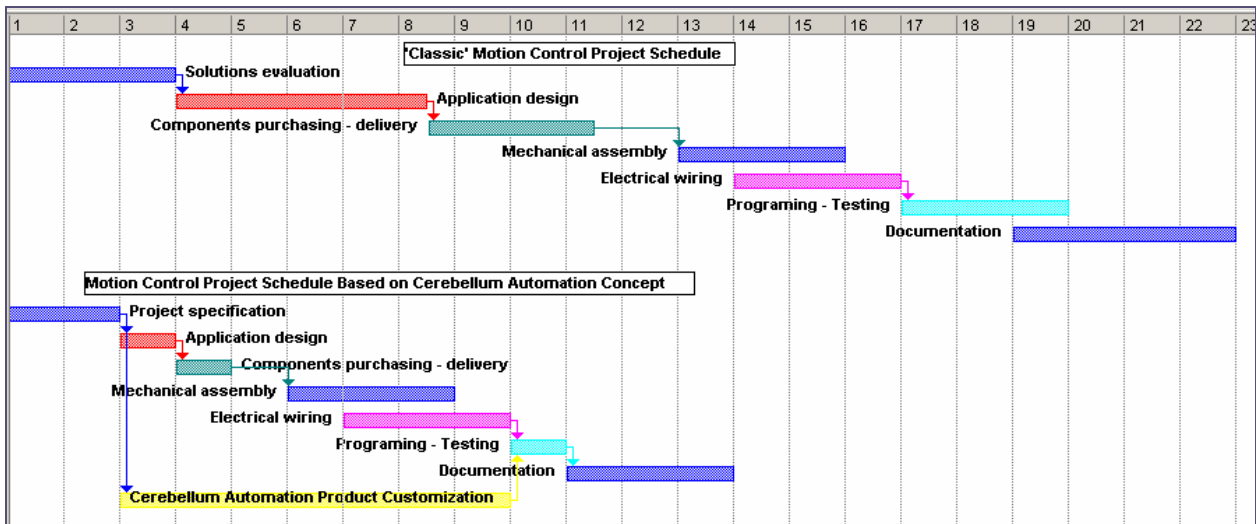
| 1 | 2 | 3 | 4 | 5 | 6 | 7 | 8 | 9 | 10 | 11 | 12 | 13 | 14 | 15 | 16 | 17 | 18 | 19 | 20 | 21 | 22 | 23 |
|---|---|---|---|---|---|---|---|---|---|---|---|---|---|---|---|---|---|---|---|---|---|---|

'Classic' Motion Control Project Schedule

Solutions evaluation

Application design

Components purchasing - delivery

Mechanical assembly

Electrical wiring

Programing - Testing

Documentation

Motion Control Project Schedule Based on Cerebellum Automation Concept

Project specification

Application design

Components purchasing - delivery

Mechanical assembly

Electrical wiring

Programing - Testing

Documentation

Cerebellum Automation Product Customization